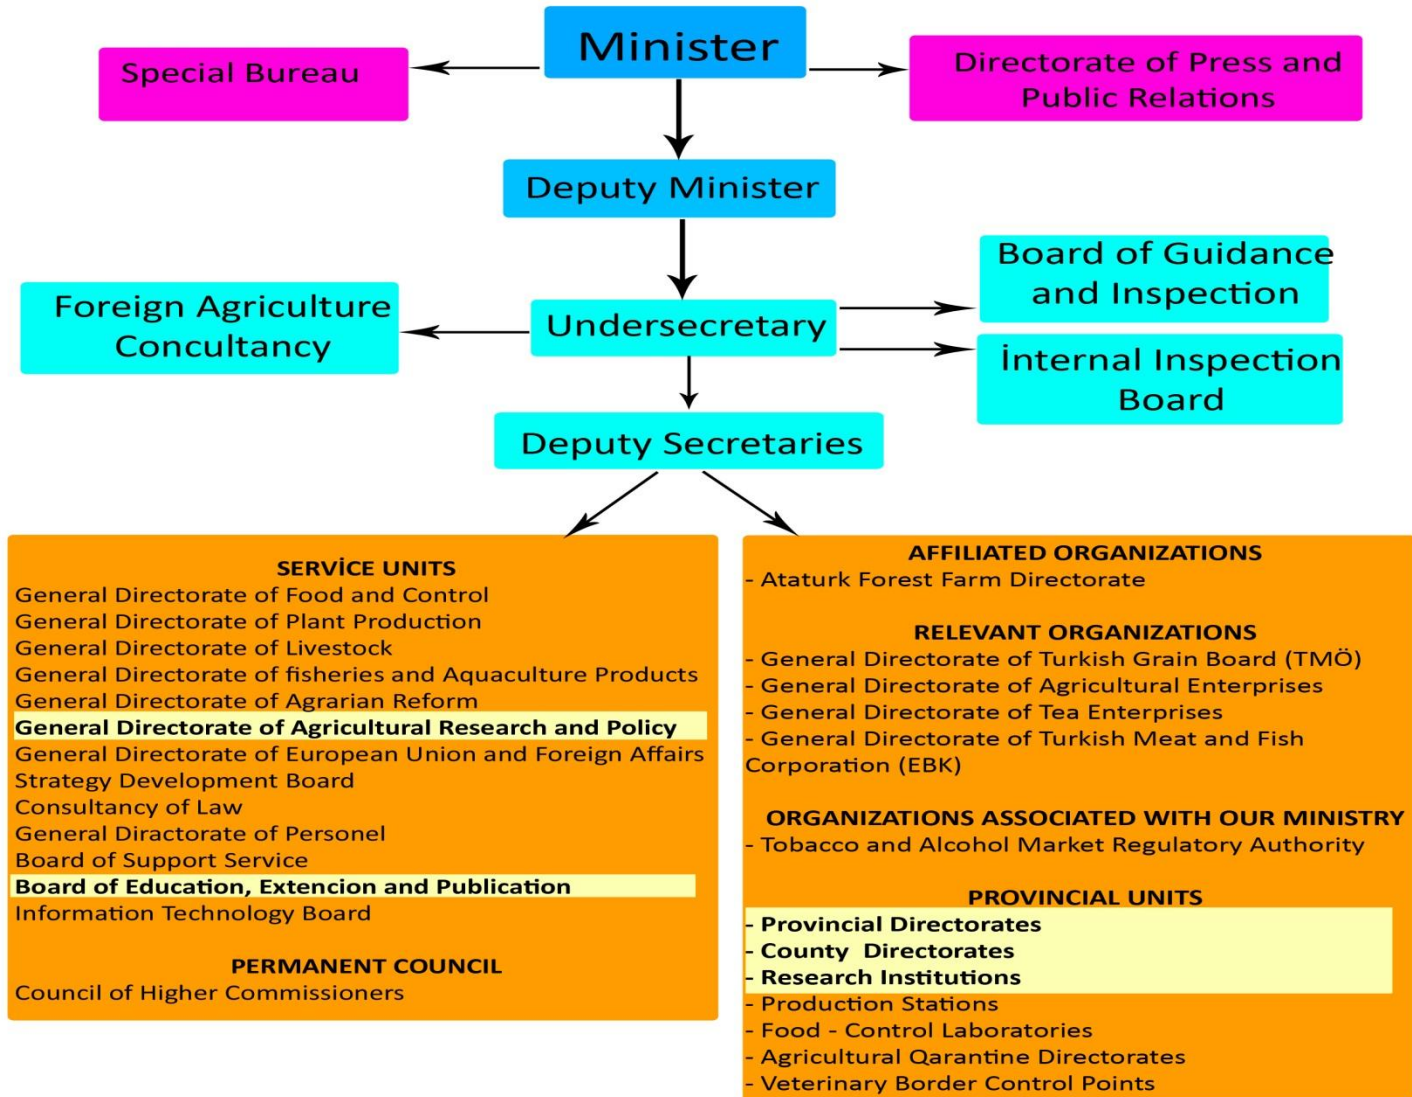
Minister

Special Bureau

Directorate of Press and Public Relations

Deputy Minister

Board of Guidance and Inspection

Foreign Agriculture Concultancy

Undersecretary

İnternal Inspection Board

Deputy Secretaries

SERVİCE UNITS
General Directorate of Food and Control
General Directorate of Plant Production
General Directorate of Livestock
General Directorate of fisheries and Aquaculture Products
General Directorate of Agrarian Reform
General Directorate of Agricultural Research and Policy
General Directorate of European Union and Foreign Affairs
Strategy Development Board
Consultancy of Law
General Diractorate of Personel
Board of Support Service
Board of Education, Extencion and Publication
Information Technology Board

PERMANENT COUNCIL
Council of Higher Commissioners

AFFILIATED ORGANIZATIONS
- Ataturk Forest Farm Directorate

RELEVANT ORGANIZATIONS
- General Directorate of Turkish Grain Board (TMÖ)
- General Directorate of Agricultural Enterprises
- General Directorate of Tea Enterprises
- General Directorate of Turkish Meat and Fish Corporation (EBK)

ORGANIZATIONS ASSOCIATED WITH OUR MINISTRY
- Tobacco and Alcohol Market Regulatory Authority

PROVINCIAL UNITS
- Provincial Directorates
- County Directorates
- Research Institutions
- Production Stations
- Food - Control Laboratories
- Agricultural Qarantine Directorates
- Veterinary Border Control Points